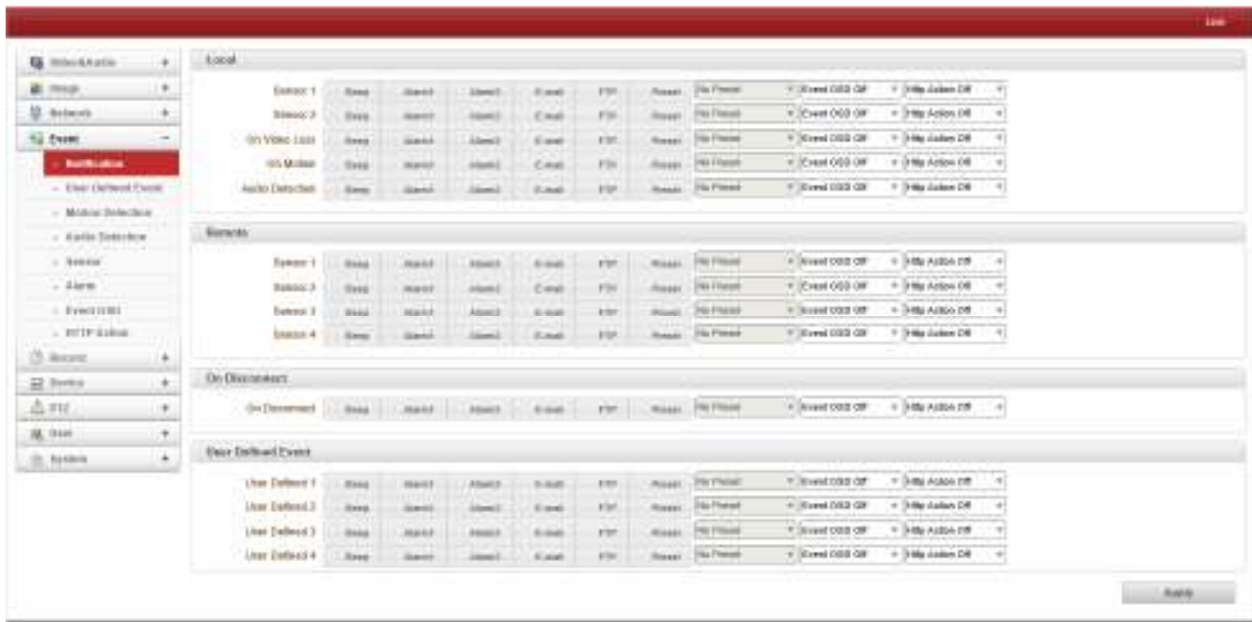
Live

Video&Audio +
Image +
Network +
Event −
- Notification
- User Defined Event
- Motion Detection
- Audio Detection
- Sensor
- Alarm
- Event OSD
- HTTP Action
Record +
Device +
PTZ +
User +
System +

Local

| | | | | | | | | | |
|---|---|---|---|---|---|---|---|---|---|
| Sensor 1 | Beep | Alarm1 | Alarm2 | E-mail | FTP | Preset | No Preset | Event OSD Off | Http Action Off |
| Sensor 2 | Beep | Alarm1 | Alarm2 | E-mail | FTP | Preset | No Preset | Event OSD Off | Http Action Off |
| On Video Loss | Beep | Alarm1 | Alarm2 | E-mail | FTP | Preset | No Preset | Event OSD Off | Http Action Off |
| On Motion | Beep | Alarm1 | Alarm2 | E-mail | FTP | Preset | No Preset | Event OSD Off | Http Action Off |
| Audio Detection | Beep | Alarm1 | Alarm2 | E-mail | FTP | Preset | No Preset | Event OSD Off | Http Action Off |

Remote

| | | | | | | | | | |
|---|---|---|---|---|---|---|---|---|---|
| Sensor 1 | Beep | Alarm1 | Alarm2 | E-mail | FTP | Preset | No Preset | Event OSD Off | Http Action Off |
| Sensor 2 | Beep | Alarm1 | Alarm2 | E-mail | FTP | Preset | No Preset | Event OSD Off | Http Action Off |
| Sensor 3 | Beep | Alarm1 | Alarm2 | E-mail | FTP | Preset | No Preset | Event OSD Off | Http Action Off |
| Sensor 4 | Beep | Alarm1 | Alarm2 | E-mail | FTP | Preset | No Preset | Event OSD Off | Http Action Off |

On Disconnect

| | | | | | | | | | |
|---|---|---|---|---|---|---|---|---|---|
| On Disconnect | Beep | Alarm1 | Alarm2 | E-mail | FTP | Preset | No Preset | Event OSD Off | Http Action Off |

User Defined Event

| | | | | | | | | | |
|---|---|---|---|---|---|---|---|---|---|
| User Defined 1 | Beep | Alarm1 | Alarm2 | E-mail | FTP | Preset | No Preset | Event OSD Off | Http Action Off |
| User Defined 2 | Beep | Alarm1 | Alarm2 | E-mail | FTP | Preset | No Preset | Event OSD Off | Http Action Off |
| User Defined 3 | Beep | Alarm1 | Alarm2 | E-mail | FTP | Preset | No Preset | Event OSD Off | Http Action Off |
| User Defined 4 | Beep | Alarm1 | Alarm2 | E-mail | FTP | Preset | No Preset | Event OSD Off | Http Action Off |

Apply